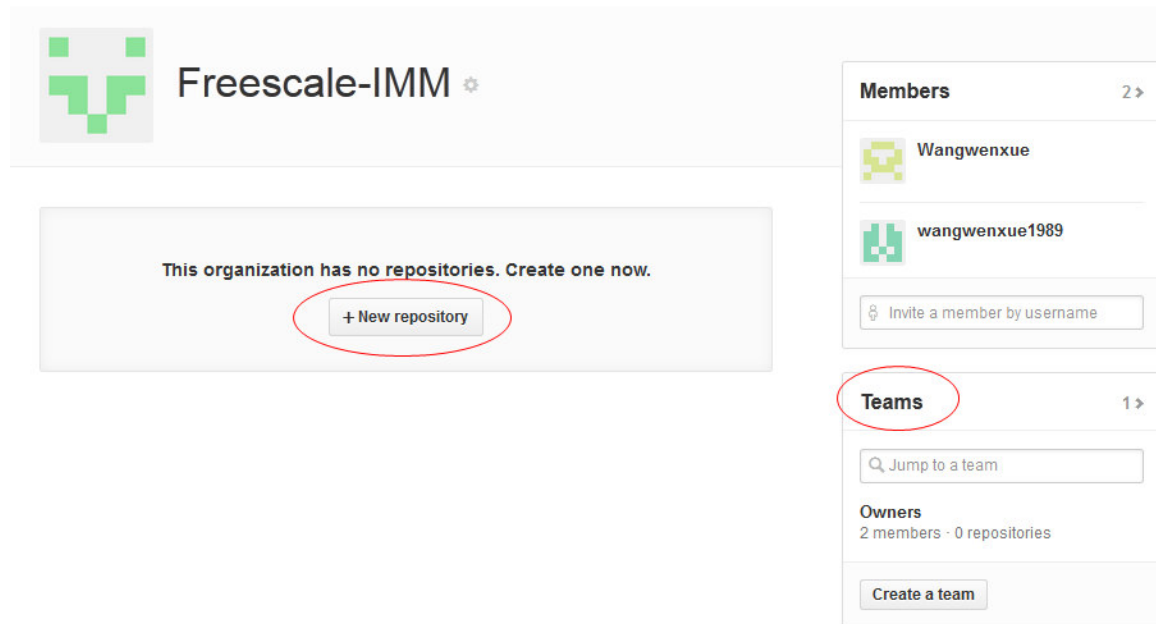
Freescale-IMM

This organization has no repositories. Create one now.

+ New repository

Members 2 >

Wangwenxue

wangwenxue1989

Invite a member by username

Teams 1 >

Jump to a team

Owners
2 members · 0 repositories

Create a team